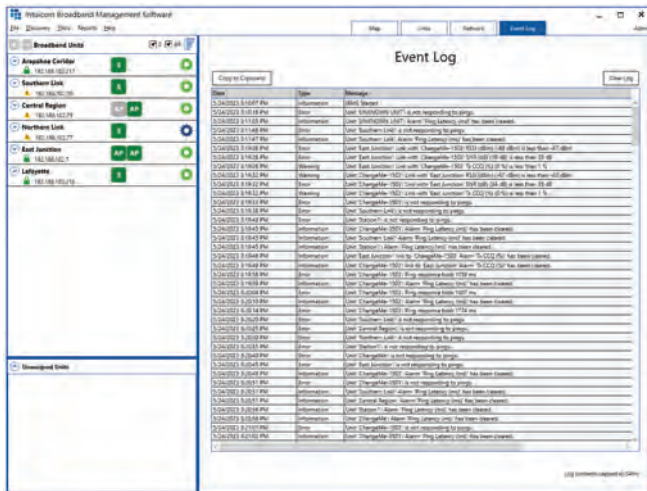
Intalcom Broadband Management Software

File Discovery View Reports Help

Map Links Network Event Log

Broadband Units

Arapahoe Corridor
192.168.102.17

Southern Link
192.168.70.35

Central Region
192.168.102.79

Northern Link
192.168.102.77

East Junction
192.168.102.1

Lafayette
192.168.103.16

Unassigned Units

Event Log

Copy to Clipboard

Clear Log

| Date | Type | Message |
|---|---|---|
| 5/24/2023 5:10:07 PM | Information | BMS Started |
| 5/24/2023 5:10:18 PM | Error | Unit 'UNKNOWN UNIT' is not responding to pings. |
| 5/24/2023 5:11:05 PM | Information | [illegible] |
| 5/24/2023 5:11:48 PM | Error | Unit 'Southern Link' is not responding to pings. |
| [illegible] | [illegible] | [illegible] |

Log contents copied to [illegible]